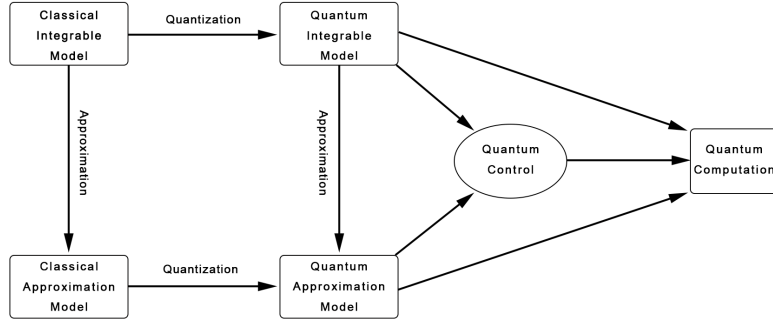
Classical Integrable Model

Quantization

Quantum Integrable Model

Approximation

Approximation

Quantum Control

Quantum Computation

Classical Approximation Model

Quantization

Quantum Approximation Model